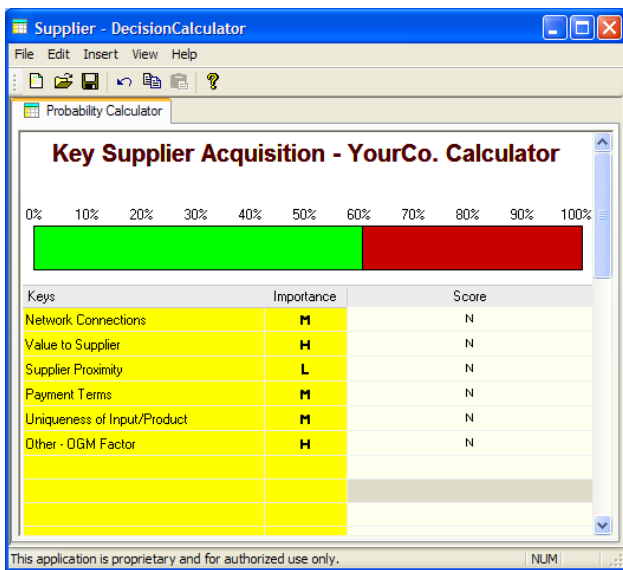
Supplier - DecisionCalculator

File Edit Insert View Help

Probability Calculator

Key Supplier Acquisition - YourCo. Calculator

0% 10% 20% 30% 40% 50% 60% 70% 80% 90% 100%

| Keys | Importance | Score |
|---|---|---|
| Network Connections | M | N |
| Value to Supplier | H | N |
| Supplier Proximity | L | N |
| Payment Terms | M | N |
| Uniqueness of Input/Product | M | N |
| Other - OGM Factor | H | N |

This application is proprietary and for authorized use only.

NUM